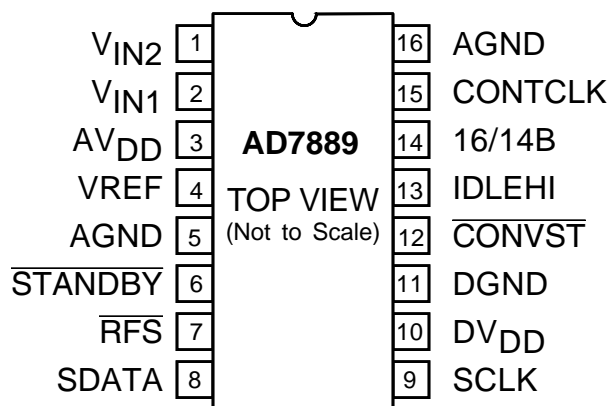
$V_{IN2}$ 1
$V_{IN1}$ 2
$AV_{DD}$ 3
VREF 4
AGND 5
$\overline{STANDBY}$ 6
$\overline{RFS}$ 7
SDATA 8

AD7889
TOP VIEW
(Not to Scale)

16 AGND
15 CONTCLK
14 16/14B
13 IDLEHI
12 $\overline{CONVST}$
11 DGND
10 $DV_{DD}$
9 SCLK